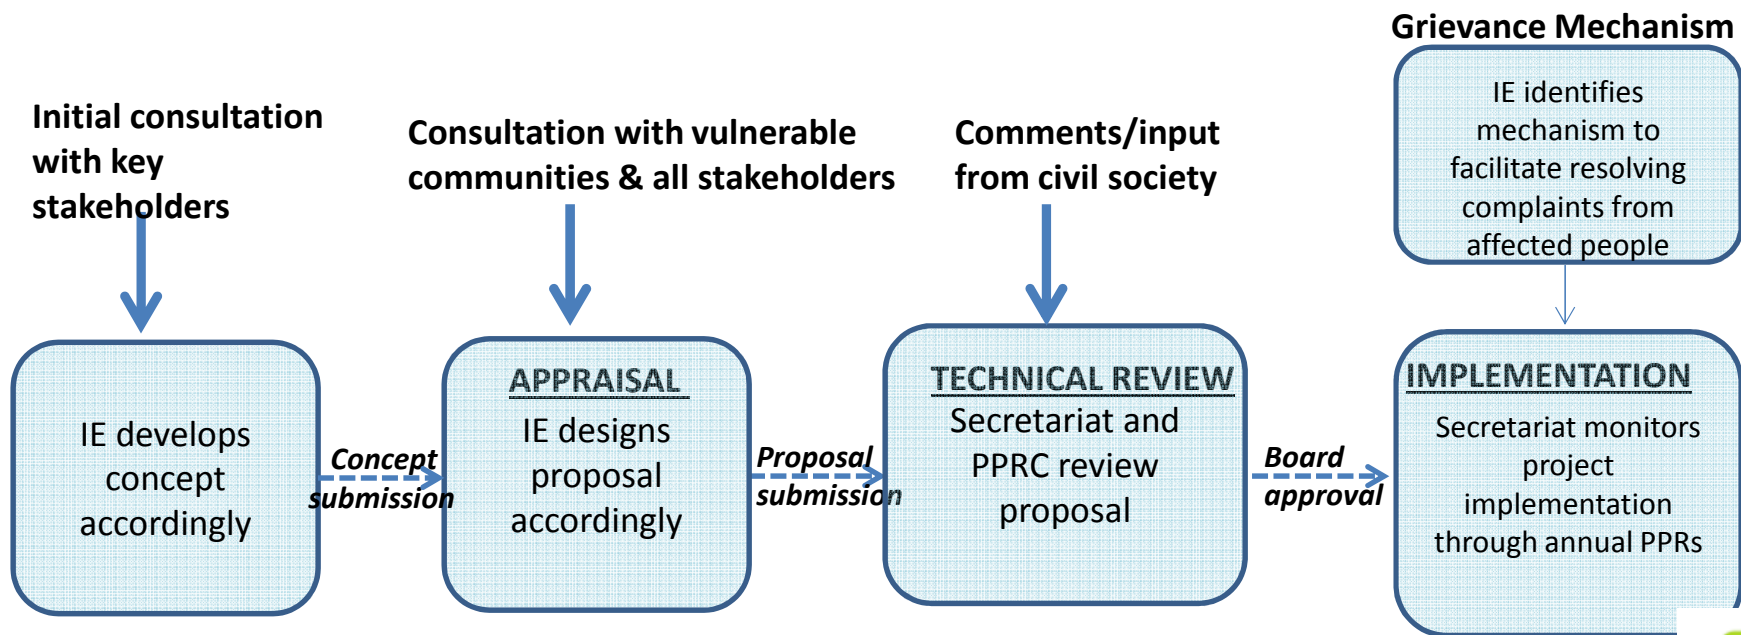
Grievance Mechanism

IE identifies mechanism to facilitate resolving complaints from affected people

Initial consultation with key stakeholders

Consultation with vulnerable communities & all stakeholders

Comments/input from civil society

IE develops concept accordingly

Concept submission

APPRAISAL

IE designs proposal accordingly

Proposal submission

TECHNICAL REVIEW

Secretariat and PPRC review proposal

Board approval

IMPLEMENTATION

Secretariat monitors project implementation through annual PPRs